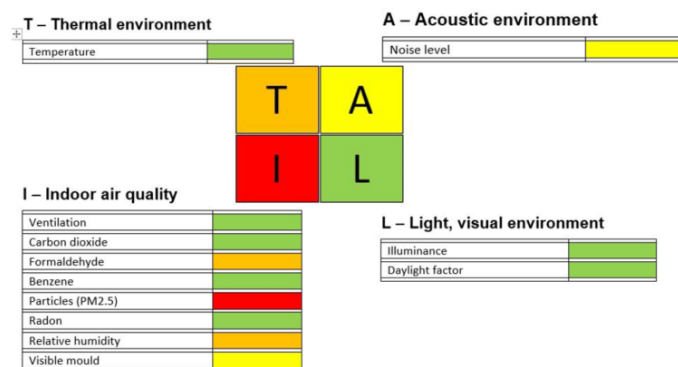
T – Thermal environment

| Temperature | |
|---|---|

A – Acoustic environment

| Noise level | |
|---|---|

T A
I L

I – Indoor air quality

| Ventilation | |
|---|---|
| Carbon dioxide | |
| Formaldehyde | |
| Benzene | |
| Particles (PM2.5) | |
| Radon | |
| Relative humidity | |
| Visible mould | |

L – Light, visual environment

| Illuminance | |
|---|---|
| Daylight factor | |